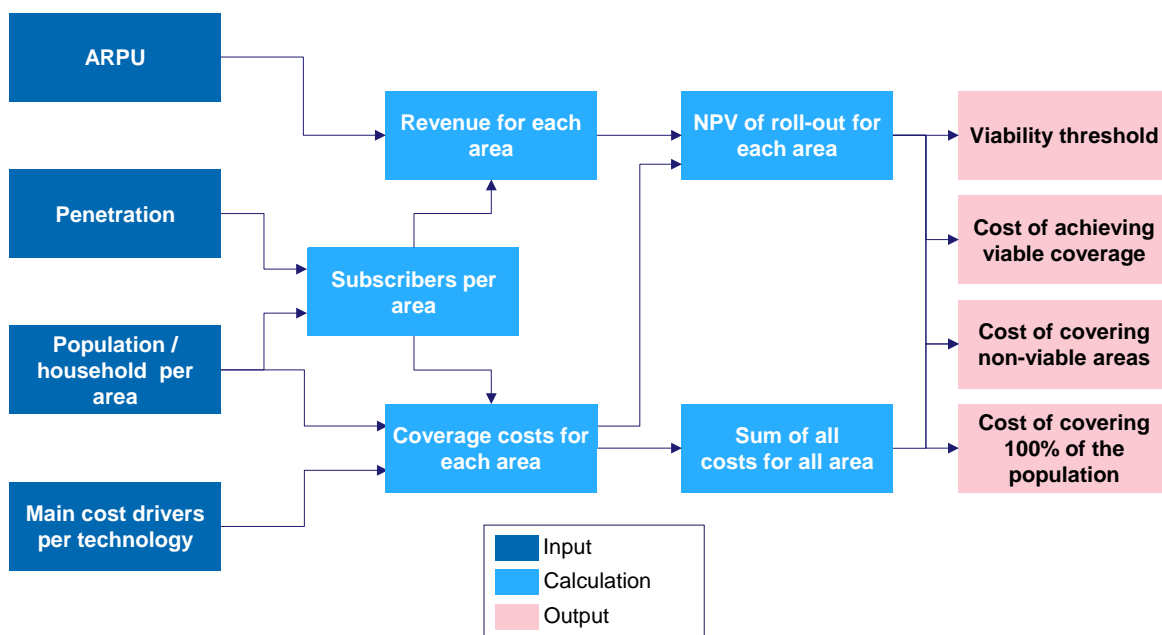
ARPU

Penetration

Population / household per area

Main cost drivers per technology

Revenue for each area

Subscribers per area

Coverage costs for each area

NPV of roll-out for each area

Sum of all costs for all area

Viability threshold

Cost of achieving viable coverage

Cost of covering non-viable areas

Cost of covering 100% of the population

Input

Calculation

Output